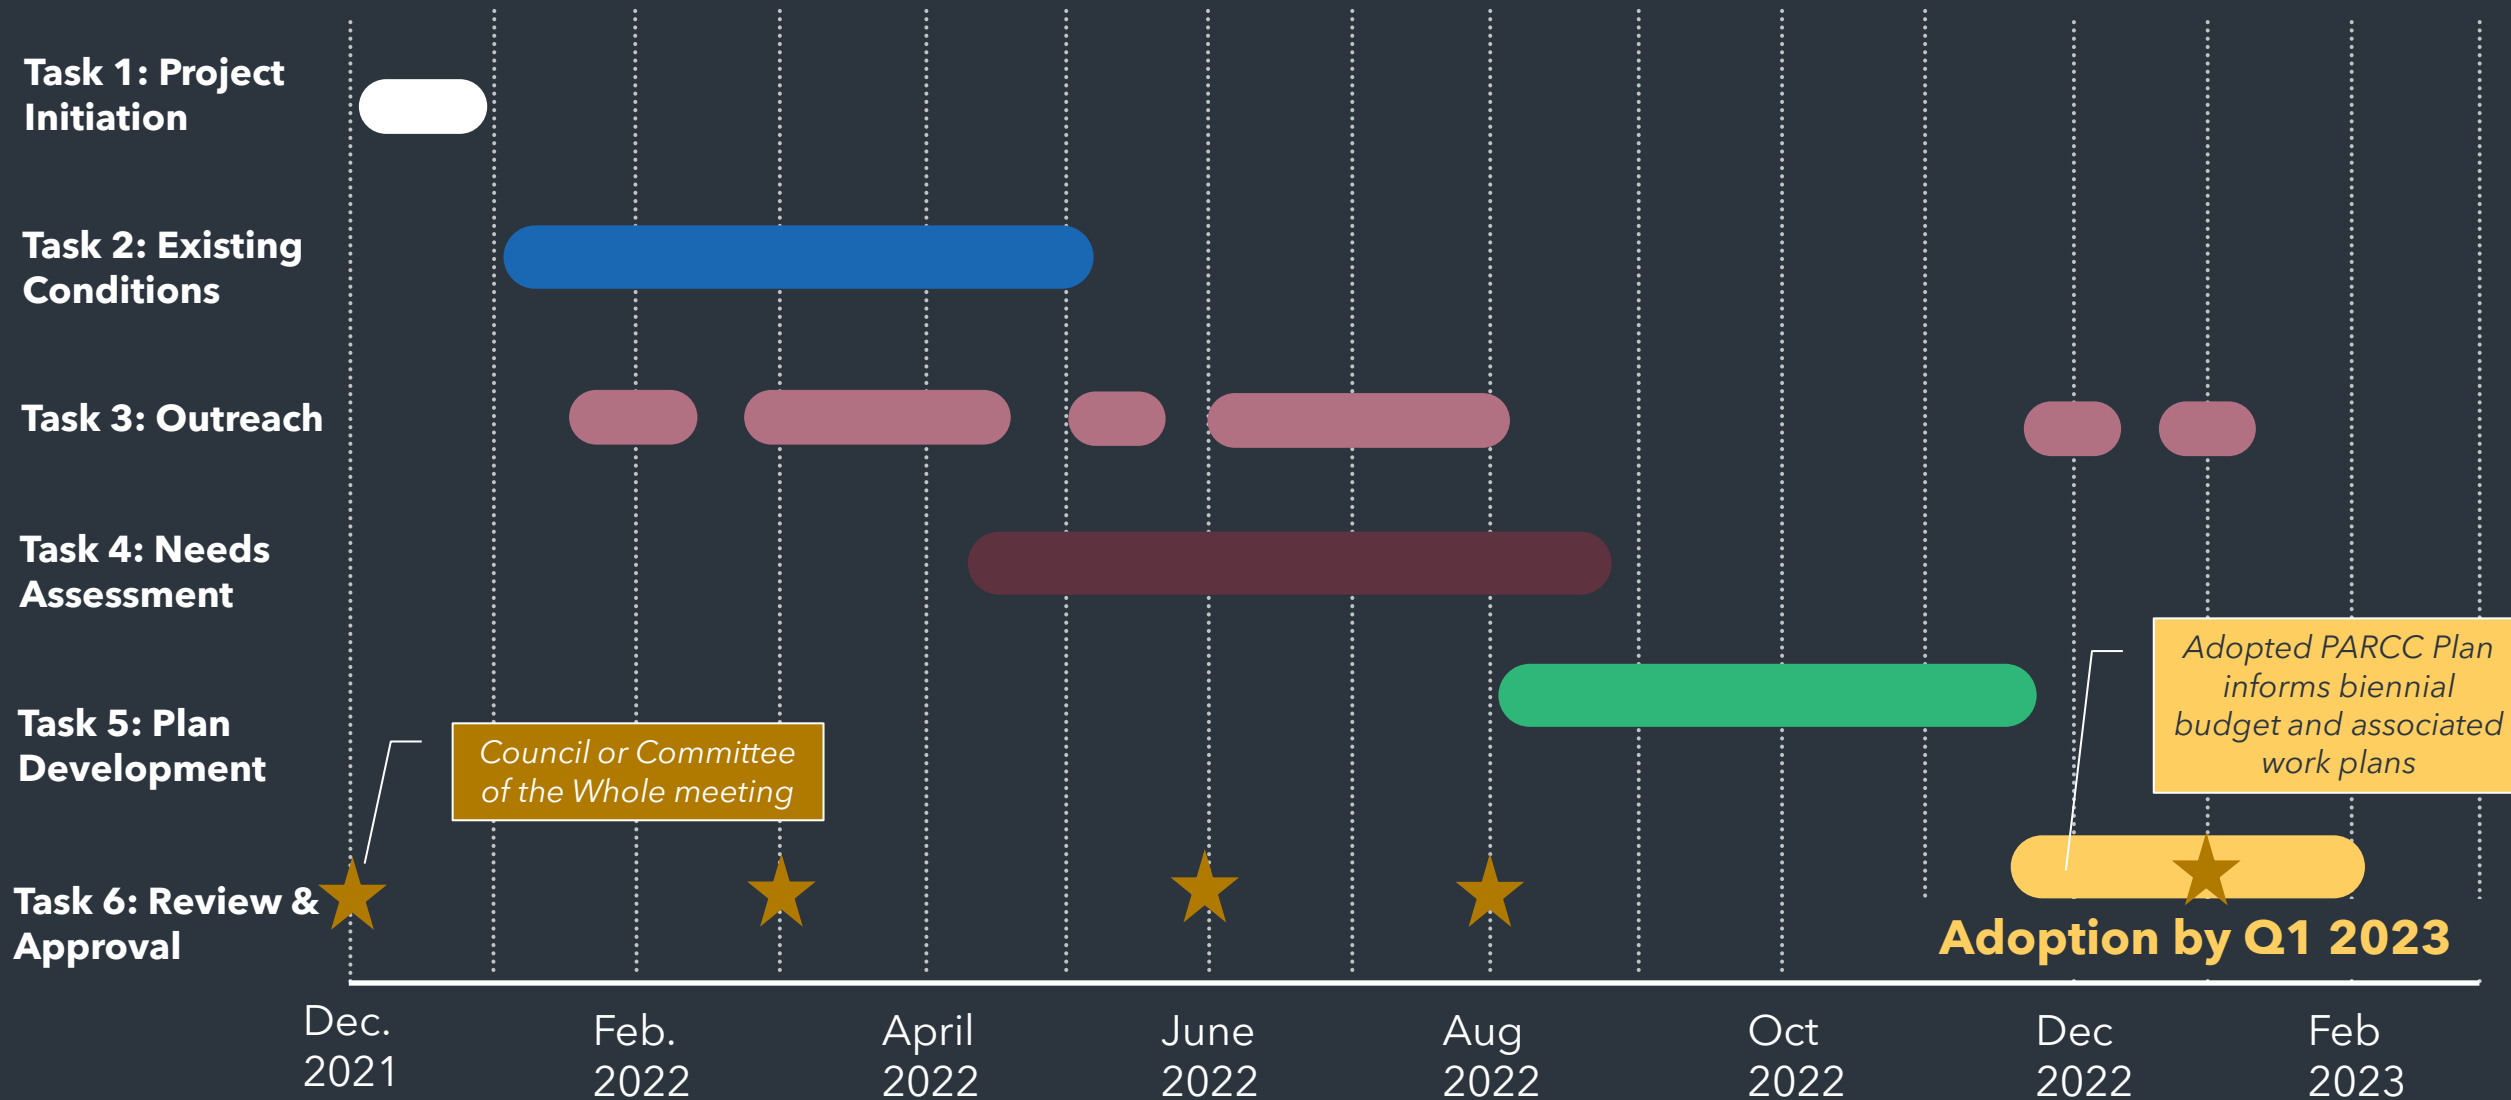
Task 1: Project Initiation

Task 2: Existing Conditions

Task 3: Outreach

Task 4: Needs Assessment

Task 5: Plan Development

Task 6: Review & Approval

Council or Committee of the Whole meeting

Adopted PARCC Plan informs biennial budget and associated work plans

Adoption by Q1 2023

Dec. 2021

Feb. 2022

April 2022

June 2022

Aug 2022

Oct 2022

Dec 2022

Feb 2023